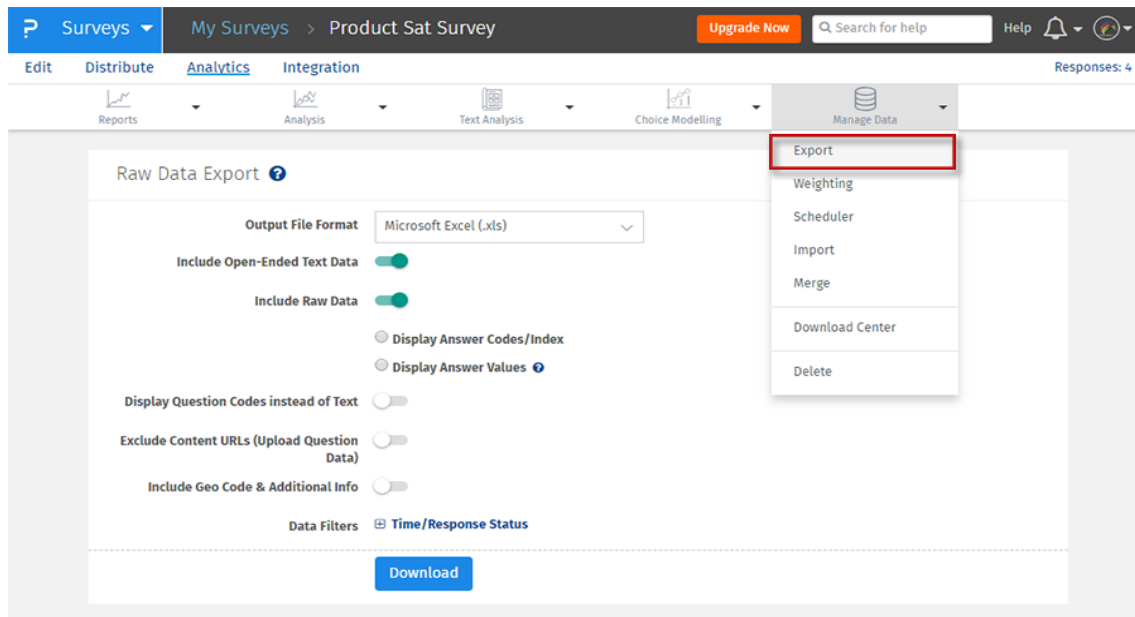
Surveys My Surveys > Product Sat Survey Upgrade Now Search for help Help

Edit Distribute Analytics Integration Responses: 4

Reports Analysis Text Analysis Choice Modelling Manage Data

Export
Weighting
Scheduler
Import
Merge
Download Center
Delete

Raw Data Export

Output File Format Microsoft Excel (.xls)

Include Open-Ended Text Data

Include Raw Data

Display Answer Codes/Index

Display Answer Values

Display Question Codes instead of Text

Exclude Content URLs (Upload Question Data)

Include Geo Code & Additional Info

Data Filters Time/Response Status

Download